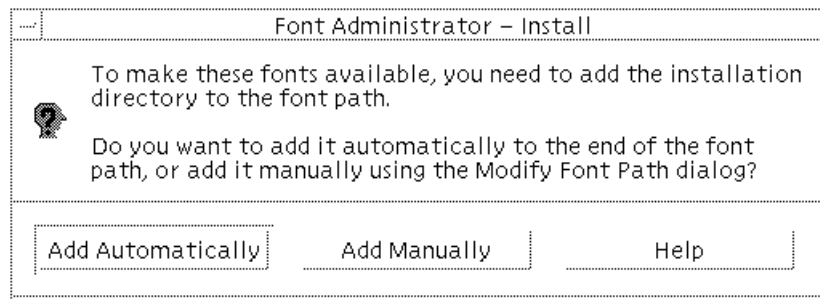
Font Administrator – Install

To make these fonts available, you need to add the installation directory to the font path.

Do you want to add it automatically to the end of the font path, or add it manually using the Modify Font Path dialog?

Add Automatically

Add Manually

Help